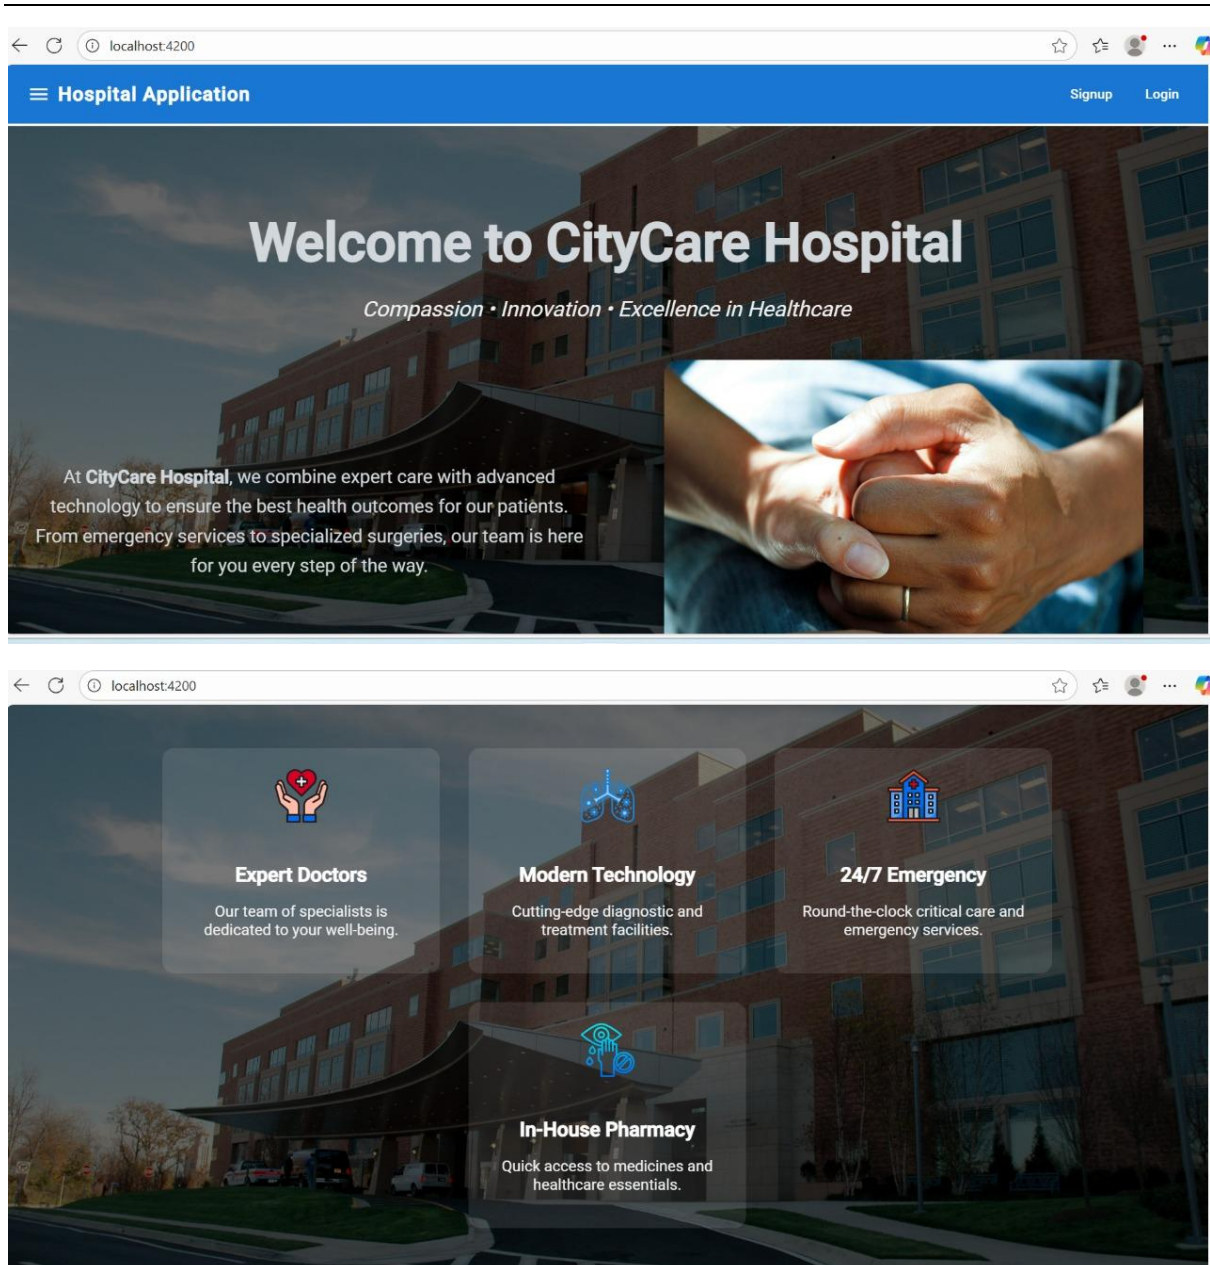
localhost:4200

Hospital Application

Signup Login

Welcome to CityCare Hospital

Compassion • Innovation • Excellence in Healthcare

At CityCare Hospital, we combine expert care with advanced technology to ensure the best health outcomes for our patients. From emergency services to specialized surgeries, our team is here for you every step of the way.

localhost:4200

Expert Doctors

Our team of specialists is dedicated to your well-being.

Modern Technology

Cutting-edge diagnostic and treatment facilities.

24/7 Emergency

Round-the-clock critical care and emergency services.

In-House Pharmacy

Quick access to medicines and healthcare essentials.